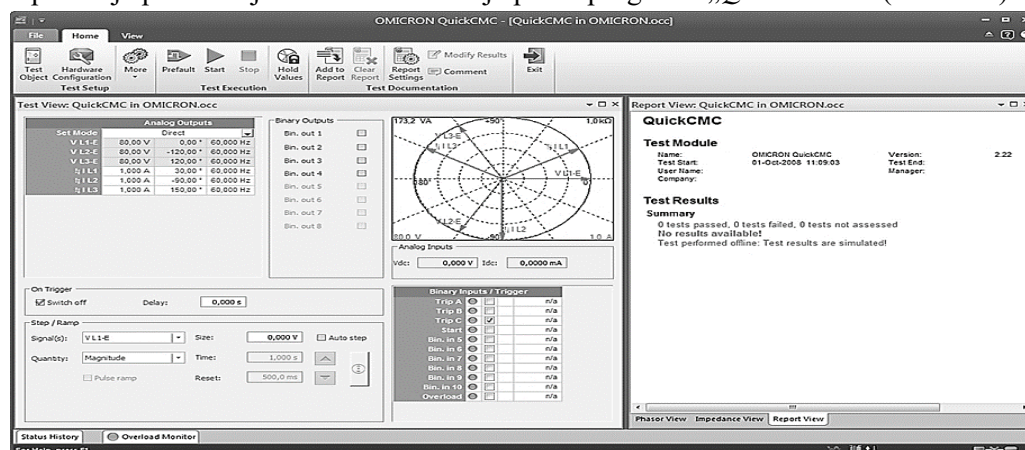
OMICRON QuickCMC - [QuickCMC in OMICRON.occ]

File Home View

Test Object Hardware Configuration More Test Setup

Prefault Start Stop Test Execution

Hold Values

Add to Report Clear Report Report Settings Modify Results Comment Test Documentation

Exit

Test View: QuickCMC in OMICRON.occ

| | Analog Outputs | |
|---|---|---|
| Set Mode | Direct | |
| V L1-E | 80,00 V | 0,00 ° 60,000 Hz |
| V L2-E | 80,00 V | -120,00 ° 60,000 Hz |
| V L3-E | 80,00 V | 120,00 ° 60,000 Hz |
| I L1 | 1,000 A | 30,00 ° 60,000 Hz |
| I L2 | 1,000 A | -90,00 ° 60,000 Hz |
| I L3 | 1,000 A | 150,00 ° 60,000 Hz |

Binary Outputs
Bin. out 1
Bin. out 2
Bin. out 3
Bin. out 4
Bin. out 5
Bin. out 6
Bin. out 7
Bin. out 8

173,2 VA +90° 1,0 kΩ
V L3-E
I L3
I L1
V L1-E
180°
V L2-E
I L2
80,0 V -90° 1,0 A

Analog Inputs
Vdc: 0,000 V Idc: 0,0000 mA

On Trigger
Switch off Delay: 0,000 s

Step / Ramp
Signal(s): V L1-E Size: 0,000 V Auto step
Quantity: Magnitude Time: 1,000 s
Pulse ramp Reset: 500,0 ms

| Binary Inputs / Trigger | |
|---|---|
| Trip A | n/a |
| Trip B | n/a |
| Trip C | n/a |
| Start | n/a |
| Bin. in 5 | n/a |
| Bin. in 6 | n/a |
| Bin. in 7 | n/a |
| Bin. in 8 | n/a |
| Bin. in 9 | n/a |
| Bin. in 10 | n/a |
| Overload | n/a |

Report View: QuickCMC in OMICRON.occ

QuickCMC

Test Module
Name: OMICRON QuickCMC Version: 2.22
Test Start: 01-Oct-2008 11:09:03 Test End:
User Name: Manager:
Company:

Test Results
Summary
0 tests passed, 0 tests failed, 0 tests not assessed
No results available!
Test performed offline: Test results are simulated!

Phasor View Impedance View Report View

Status History Overload Monitor